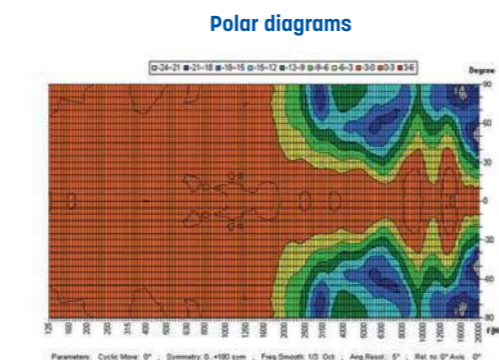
Polar diagrams

□-24-21 ■-21-18 ■-18-15 □-15-12 ■-12-9 ■-9-6 □-6-3 ■-3-0 ■0-3 ■3-6

Degree

90

60

30

0

-30

-60

-90

125 160 200 250 315 400 500 630 800 1000 1250 1600 2000 2500 3150 4000 5000 6300 8000 10000 12500 16000 20000 f [Hz]

Parameters: Cyclic Move: 0° ; Symmetry: 0..+180 sym ; Freq.Smooth: 1/3 Oct ; Ang.Resol.: 5° ; Ref. to 0° Axis: 0°